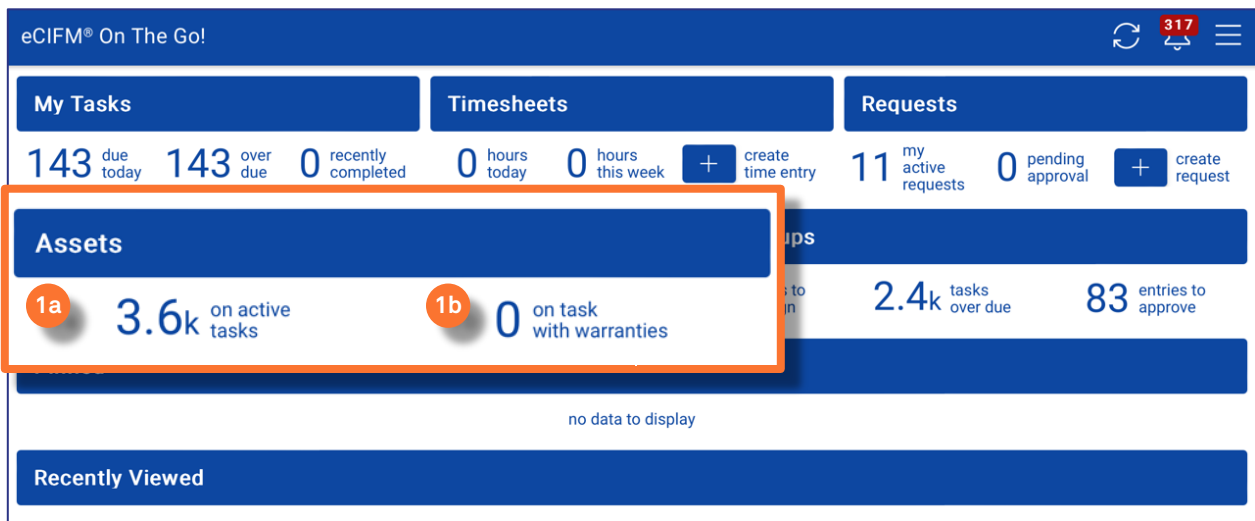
eCIFM® On The Go!

317

My Tasks

143 due today

143 over due

0 recently completed

Timesheets

0 hours today

0 hours this week

+ create time entry

Requests

11 my active requests

0 pending approval

+ create request

Assets

1a

3.6k on active tasks

1b

0 on task with warranties

ups

s to
n

2.4k tasks over due

83 entries to approve

no data to display

Recently Viewed